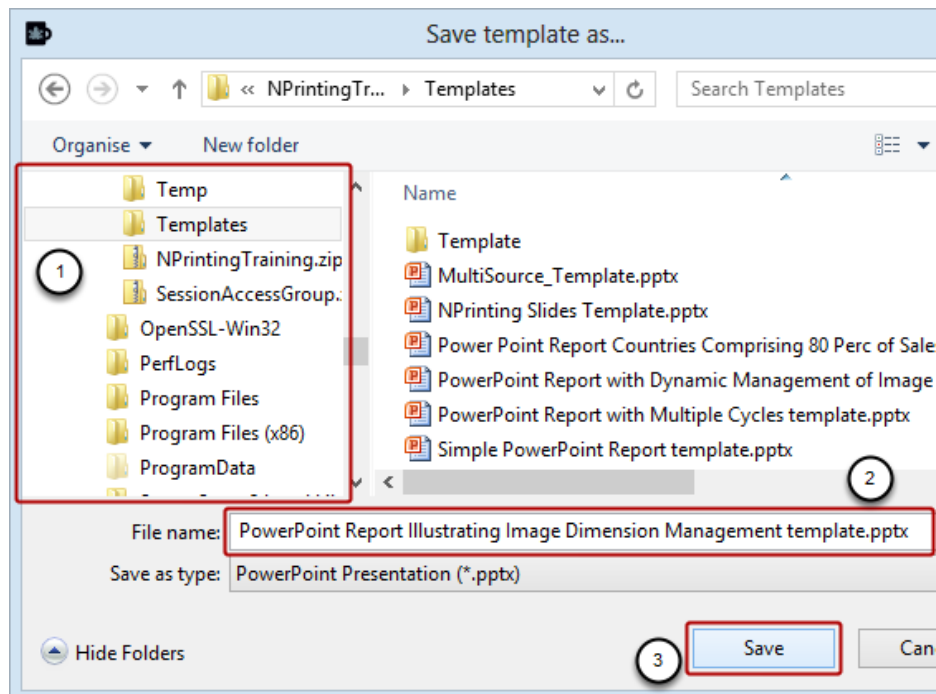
Save template as...

« NPrintingTr... › Templates

Search Templates

Organise ▾ New folder

Temp
Templates
NPrintingTraining.zip
SessionAccessGroup.
OpenSSL-Win32
PerfLogs
Program Files
Program Files (x86)
ProgramData

1

Name

Template
MultiSource_Template.pptx
NPrinting Slides Template.pptx
Power Point Report Countries Comprising 80 Perc of Sale
PowerPoint Report with Dynamic Management of Image
PowerPoint Report with Multiple Cycles template.pptx
Simple PowerPoint Report template.pptx

2

File name: PowerPoint Report Illustrating Image Dimension Management template.pptx

Save as type: PowerPoint Presentation (*.pptx)

Hide Folders

3

Save

Can